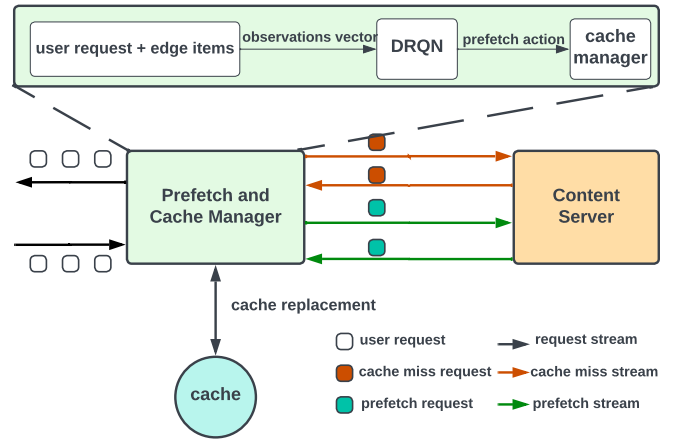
user request + edge items

observations vector

DRQN

prefetch action

cache manager

Prefetch and Cache Manager

Content Server

cache replacement

cache

user request

request stream

cache miss request

cache miss stream

prefetch request

prefetch stream